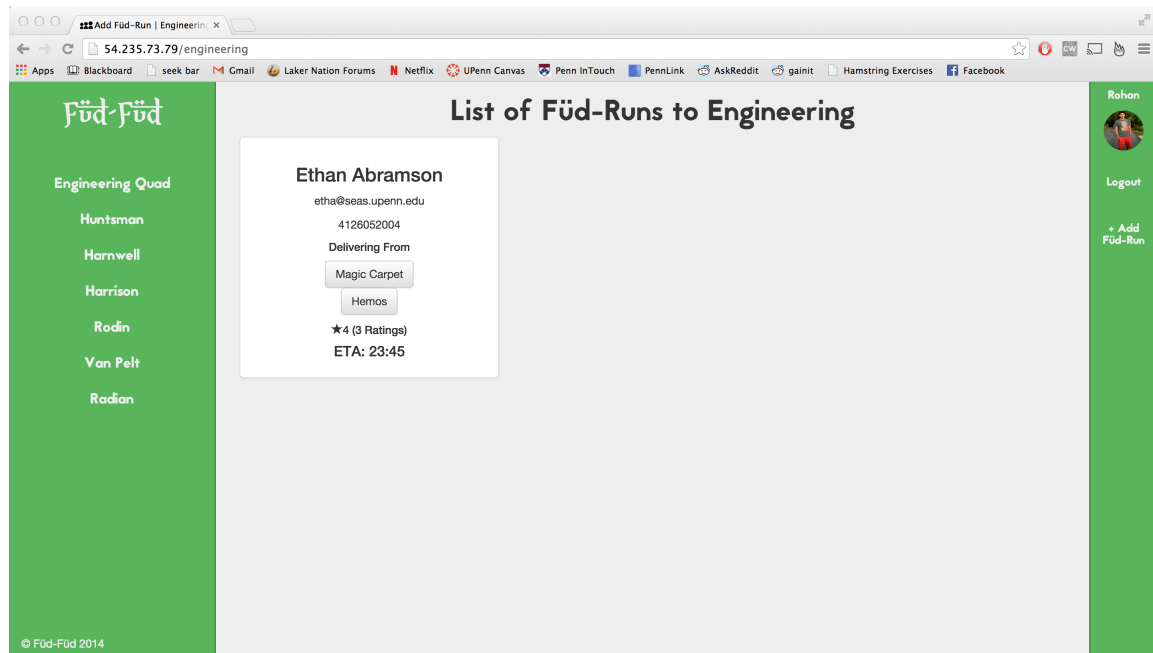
Add Füd-Run | Engineerin ×

54.235.73.79/engineering

Apps Blackboard seek bar Gmail Laker Nation Forums Netflix UPenn Canvas Penn InTouch PennLink AskReddit gainit Hamstring Exercises Facebook

Füd-Füd

Engineering Quad
Huntsman
Harnwell
Harrison
Rodin
Van Pelt
Radian

© Füd-Füd 2014

List of Füd-Runs to Engineering

Ethan Abramson
etha@seas.upenn.edu
4126052004
Delivering From
Magic Carpet
Hemos
★4 (3 Ratings)
ETA: 23:45

Rohan
Logout
+ Add Füd-Run